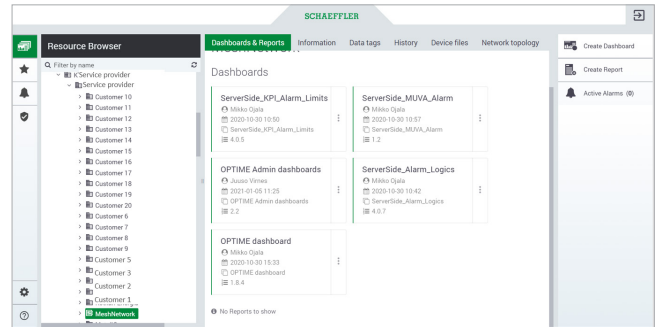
SCHAEFFLER

Resource Browser

Filter by name

K'Service provider
Service provider
Customer 10
Customer 11
Customer 12
Customer 13
Customer 14
Customer 15
Customer 16
Customer 17
Customer 18
Customer 19
Customer 20
Customer 6
Customer 7
Customer 8
Customer 9
Customer 5
Customer 3
Customer 2
Customer 1
MeshNetwork

Dashboards & Reports | Information | Data tags | History | Device files | Network topology

Dashboards

ServerSide_KPI_Alarm_Limits
Mikko Ojala
2020-10-30 10:50
ServerSide_KPI_Alarm_Limits
4.0.5

ServerSide_MUVA_Alarm
Mikko Ojala
2020-10-30 10:57
ServerSide_MUVA_Alarm
1.2

OPTIME Admin dashboards
Juuso Vinwa
2021-01-05 11:25
OPTIME Admin dashboards
2.2

ServerSide_Alarm_Logics
Mikko Ojala
2020-10-30 10:42
ServerSide_Alarm_Logics
4.0.7

OPTIME dashboard
Mikko Ojala
2020-10-30 15:33
OPTIME dashboard
1.8.4

No Reports to show

Create Dashboard
Create Report
Active Alarms (0)